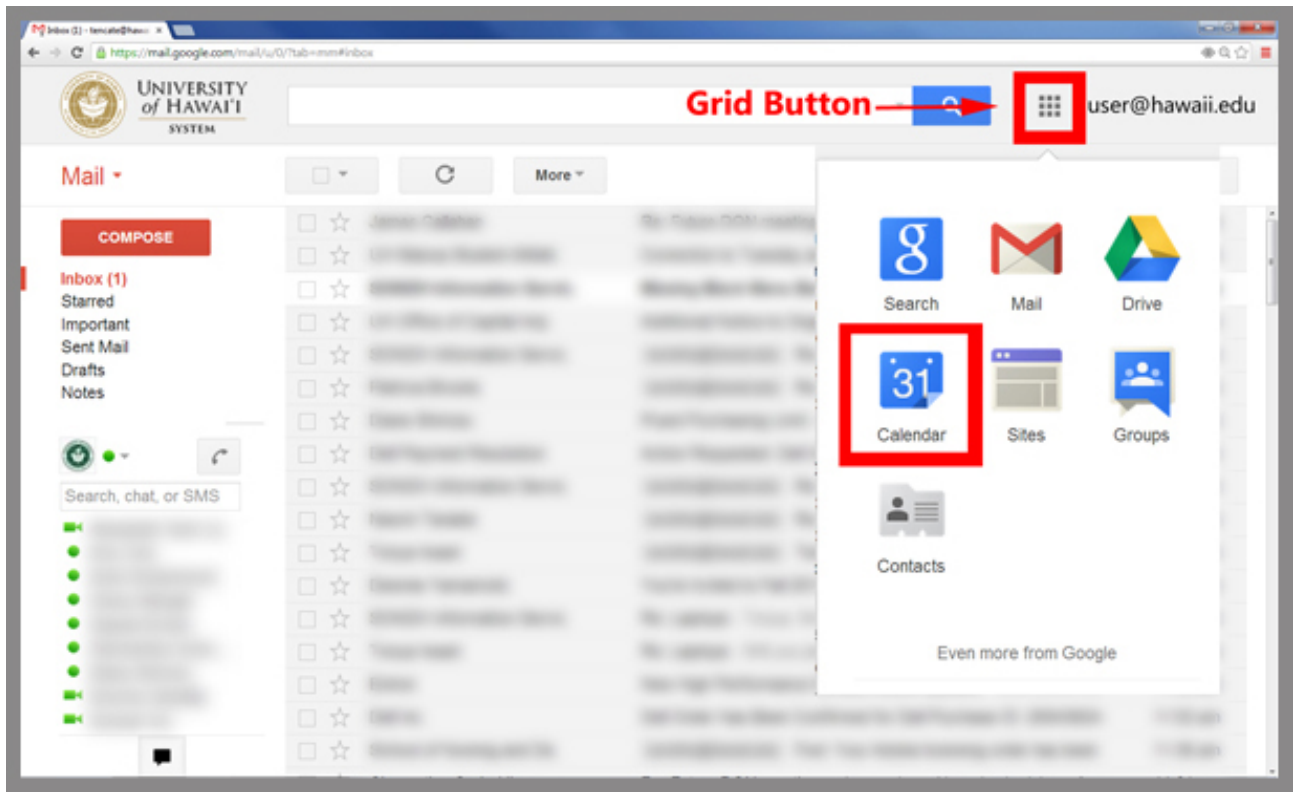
Inbox (1) - tencate@hawaii

https://mail.google.com/mail/u/0/?tab=mm#inbox

UNIVERSITY of HAWAI'I SYSTEM

Grid Button

user@hawaii.edu

Mail

More

COMPOSE

Inbox (1)
Starred
Important
Sent Mail
Drafts
Notes

Search, chat, or SMS

Search
Mail
Drive
31
Calendar
Sites
Groups
Contacts

Even more from Google